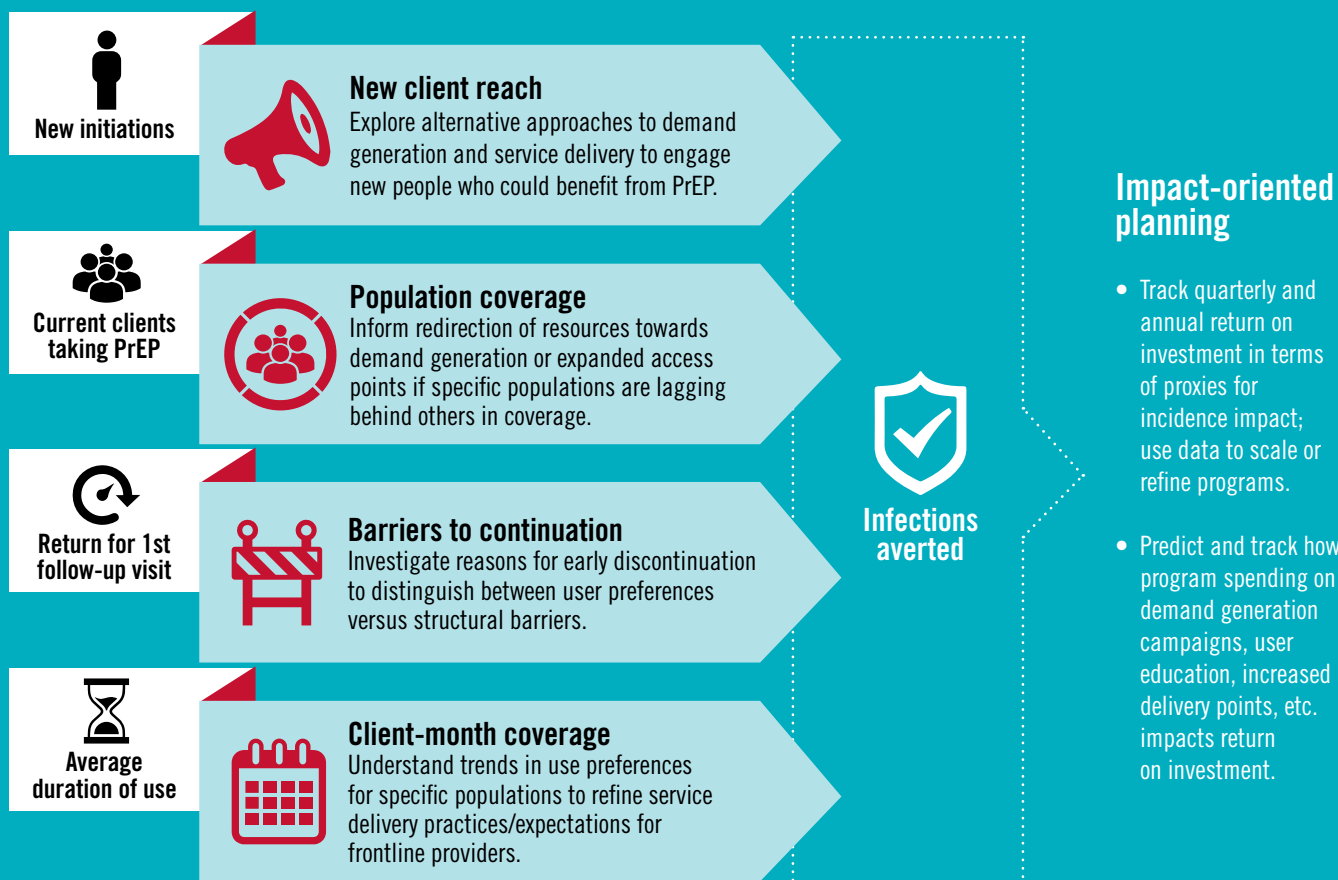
New initiations

New client reach
Explore alternative approaches to demand generation and service delivery to engage new people who could benefit from PrEP.

Current clients taking PrEP

Population coverage
Inform redirection of resources towards demand generation or expanded access points if specific populations are lagging behind others in coverage.

Return for 1st follow-up visit

Barriers to continuation
Investigate reasons for early discontinuation to distinguish between user preferences versus structural barriers.

Average duration of use

Client-month coverage
Understand trends in use preferences for specific populations to refine service delivery practices/expectations for frontline providers.

Infections averted

Impact-oriented planning

• Track quarterly and annual return on investment in terms of proxies for incidence impact; use data to scale or refine programs.

• Predict and track how program spending on demand generation campaigns, user education, increased delivery points, etc. impacts return on investment.